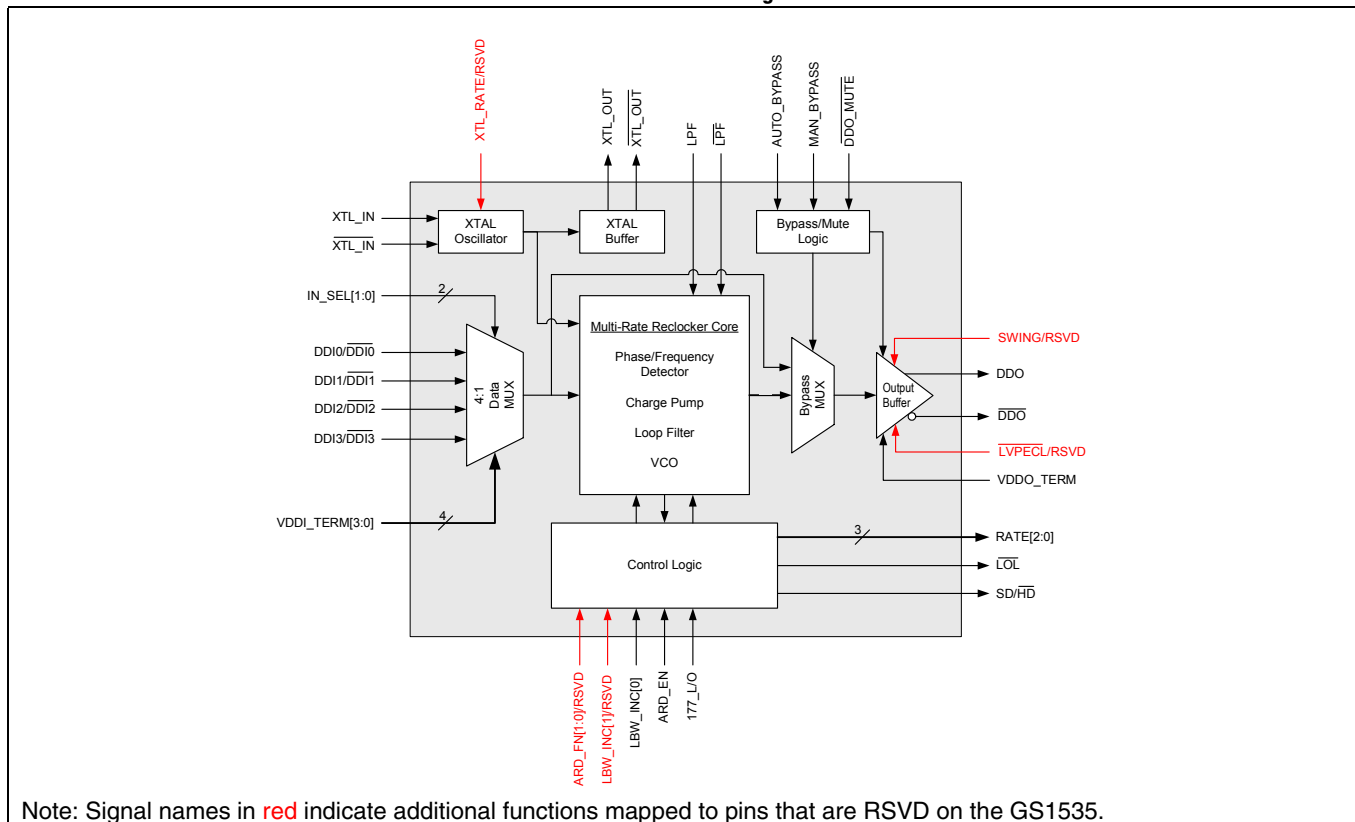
XTL_RATE/RSVD

XTL_OUT
$\overline{\text{XTL\_OUT}}$

LPF
$\overline{\text{LPF}}$

AUTO_BYPASS
MAN_BYPASS
$\overline{\text{DDO\_MUTE}}$

XTL_IN
$\overline{\text{XTL\_IN}}$

XTAL Oscillator

XTAL Buffer

Bypass/Mute Logic

IN_SEL[1:0]
2

Multi-Rate Reclocker Core

Phase/Frequency Detector

Charge Pump

Loop Filter

VCO

DDI0/$\overline{\text{DDI0}}$
DDI1/$\overline{\text{DDI1}}$
DDI2/$\overline{\text{DDI2}}$
DDI3/$\overline{\text{DDI3}}$

4:1 Data MUX

Bypass MUX

Output Buffer

SWING/RSVD

DDO

$\overline{\text{DDO}}$

$\overline{\text{LVPECL}}$/RSVD

VDDO_TERM

VDDI_TERM[3:0]
4

Control Logic

3
RATE[2:0]

$\overline{\text{LOL}}$

SD/$\overline{\text{HD}}$

ARD_FN[1:0]/RSVD
LBW_INC[1]/RSVD
LBW_INC[0]
ARD_EN
177_L/O

Note: Signal names in red indicate additional functions mapped to pins that are RSVD on the GS1535.